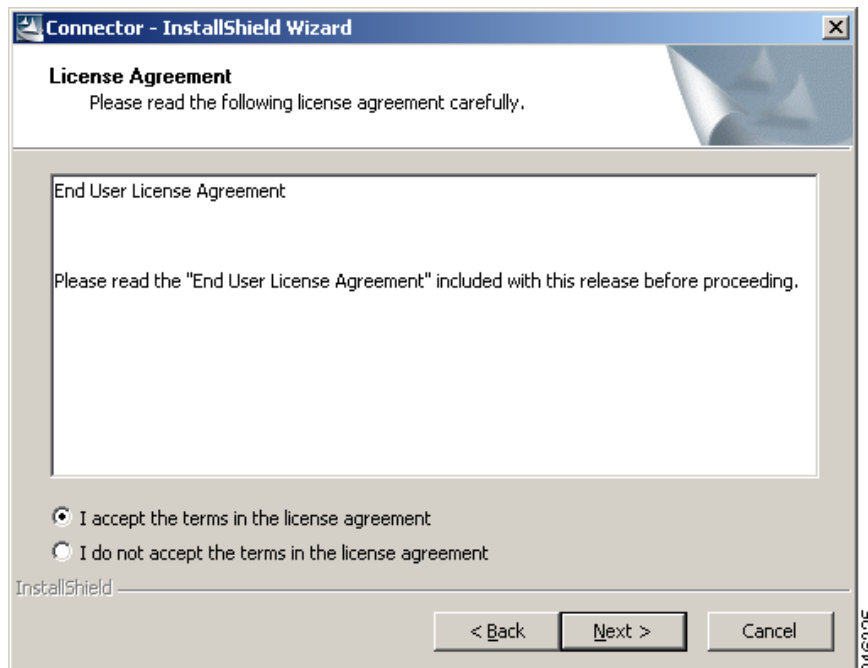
Connector - InstallShield Wizard

License Agreement
Please read the following license agreement carefully.

End User License Agreement

Please read the "End User License Agreement" included with this release before proceeding.

I accept the terms in the license agreement
I do not accept the terms in the license agreement

InstallShield

< Back
Next >
Cancel

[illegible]